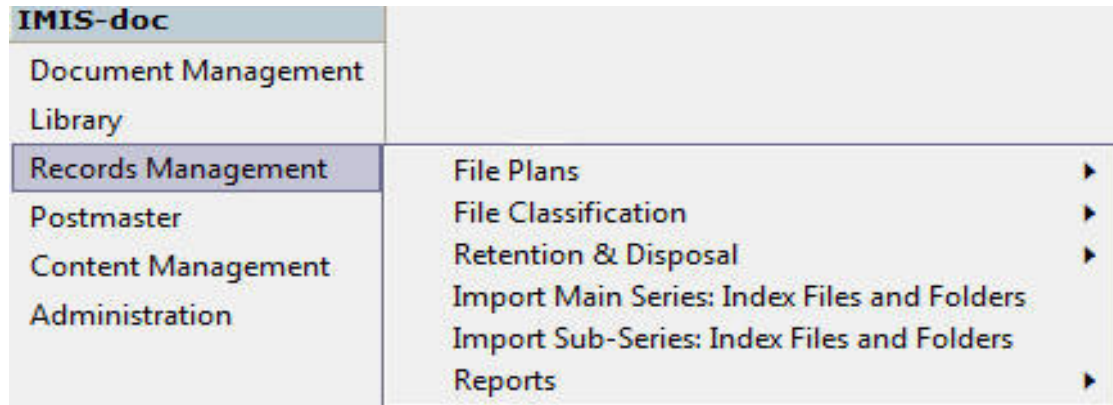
IMIS-doc
Document Management
Library
Records Management
Postmaster
Content Management
Administration

File Plans
File Classification
Retention & Disposal
Import Main Series: Index Files and Folders
Import Sub-Series: Index Files and Folders
Reports